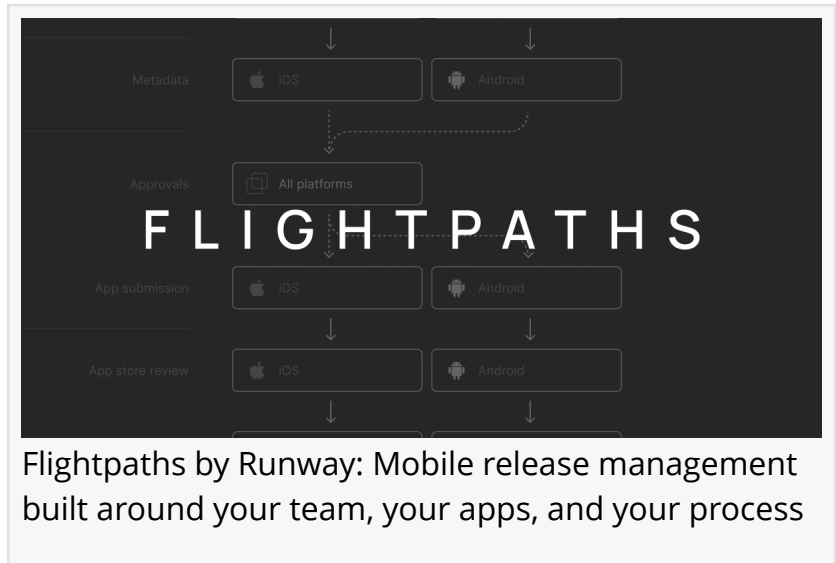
Metadata
iOS
Android

Approvals
All platforms

FLIGHTPATHS

App submission
iOS
Android

App store review
iOS
Android

Flightpaths by Runway: Mobile release management built around your team, your apps, and your process